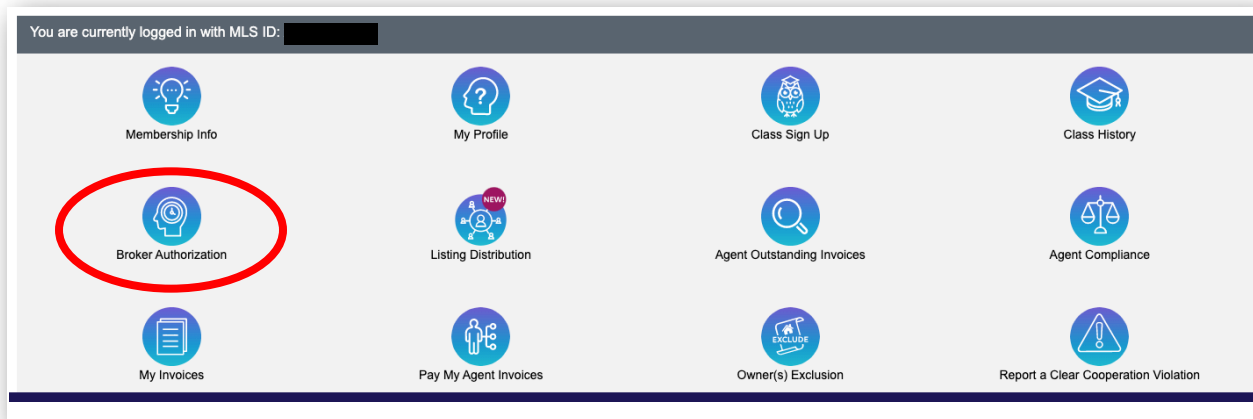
You are currently logged in with MLS ID:

Membership Info
My Profile
Class Sign Up
Class History

Broker Authorization
NEW!
Listing Distribution
Agent Outstanding Invoices
Agent Compliance

My Invoices
Pay My Agent Invoices
EXCLUDE
Owner(s) Exclusion
Report a Clear Cooperation Violation